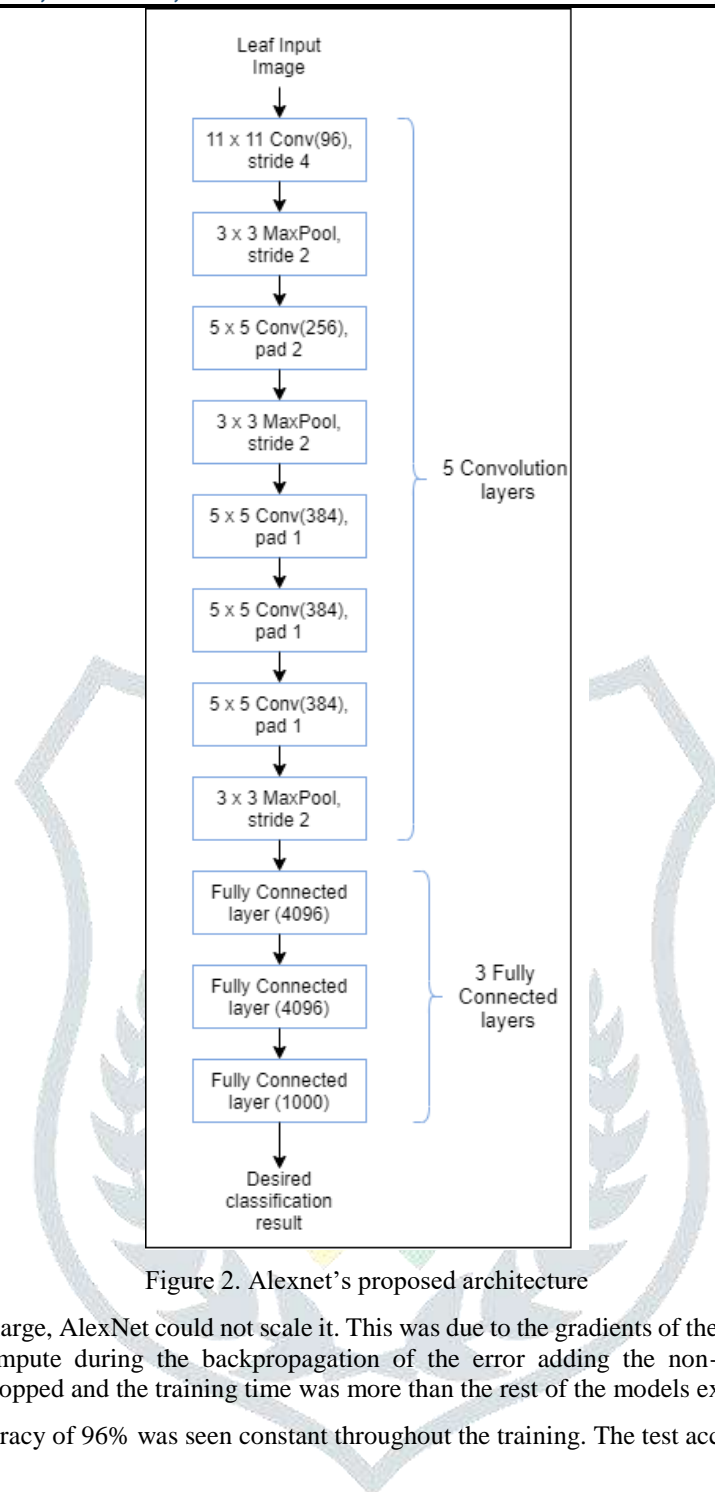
Leaf Input Image

11 x 11 Conv(96), stride 4

3 x 3 MaxPool, stride 2

5 x 5 Conv(256), pad 2

3 x 3 MaxPool, stride 2

5 x 5 Conv(384), pad 1

5 x 5 Conv(384), pad 1

5 x 5 Conv(384), pad 1

3 x 3 MaxPool, stride 2

5 Convolution layers

Fully Connected layer (4096)

Fully Connected layer (4096)

Fully Connected layer (1000)

3 Fully Connected layers

Desired classification result

Figure 2. Alexnet's proposed architecture

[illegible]arge, AlexNet could not scale it. This was due to the gradients of the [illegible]mpute during the backpropagation of the error adding the non-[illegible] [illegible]opped and the training time was more than the rest of the models ex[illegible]

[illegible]racy of 96% was seen constant throughout the training. The test acc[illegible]